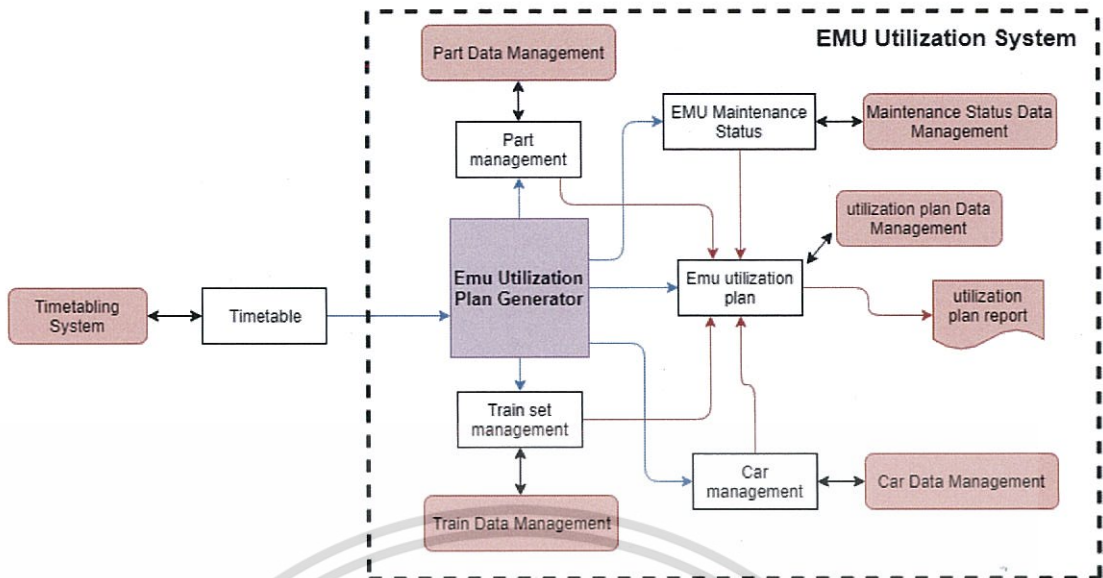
EMU Utilization System

Part Data Management

Part management

EMU Maintenance Status

Maintenance Status Data Management

utilization plan Data Management

Timetabling System

Timetable

Emu Utilization Plan Generator

Emu utilization plan

utilization plan report

Train set management

Car management

Car Data Management

Train Data Management